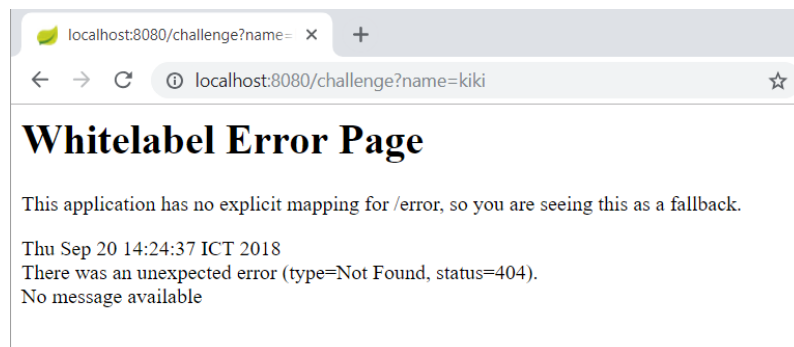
localhost:8080/challenge?name=

localhost:8080/challenge?name=kiki

Whitelabel Error Page

This application has no explicit mapping for /error, so you are seeing this as a fallback.

Thu Sep 20 14:24:37 ICT 2018
There was an unexpected error (type=Not Found, status=404).
No message available